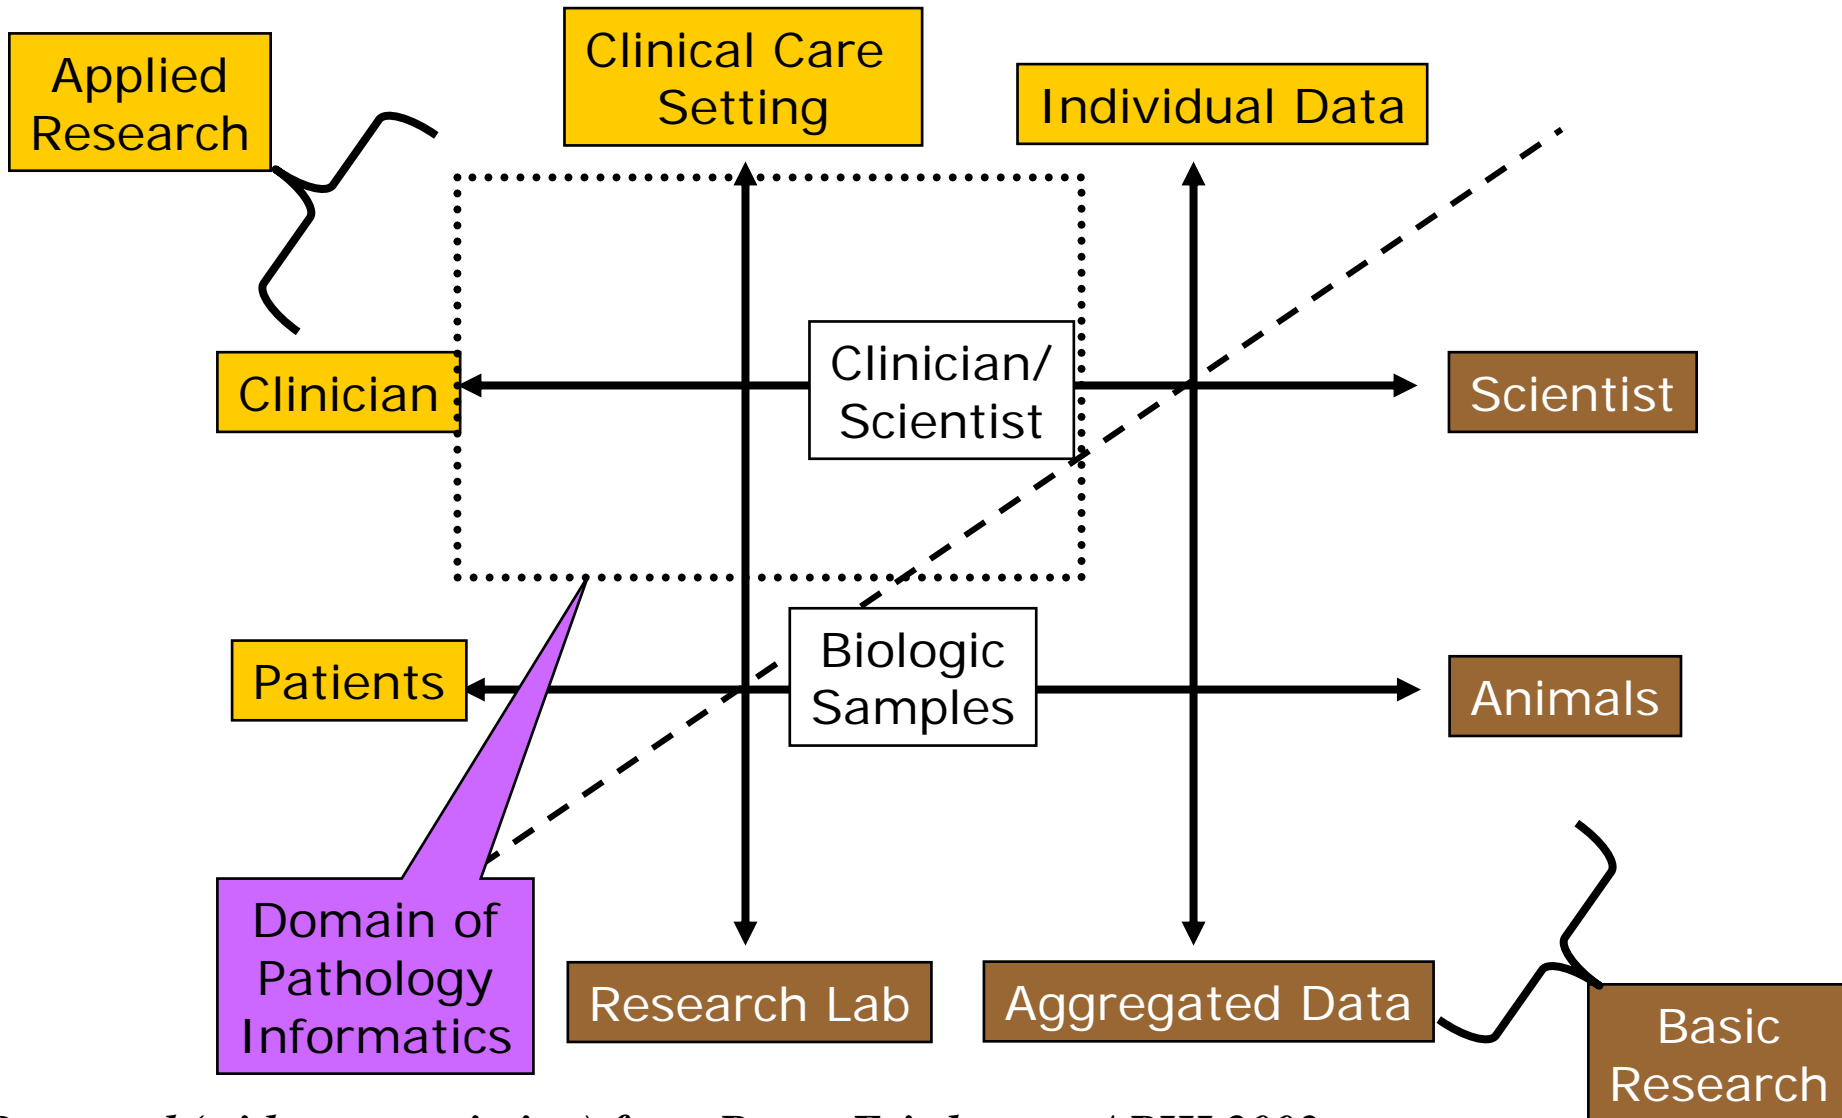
Applied Research

Clinical Care Setting

Individual Data

Clinician

Clinician/ Scientist

Scientist

Patients

Biologic Samples

Animals

Domain of Pathology Informatics

Research Lab

Aggregated Data

Basic Research

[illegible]